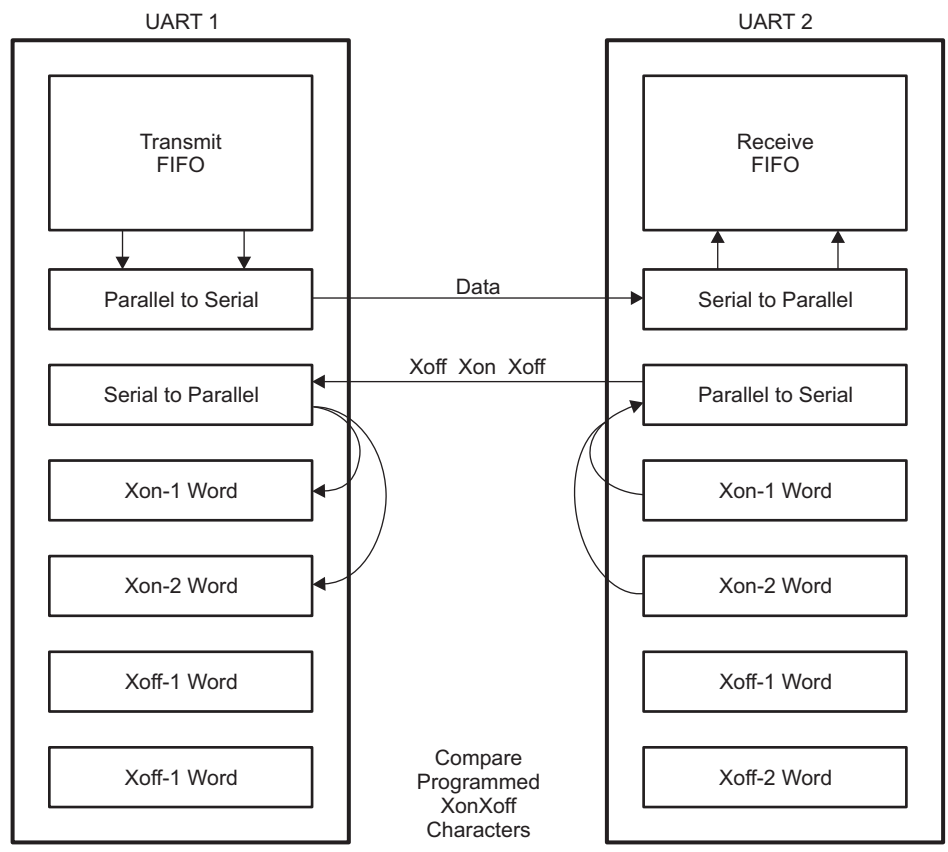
UART 1

Transmit FIFO

Parallel to Serial

Serial to Parallel

Xon-1 Word

Xon-2 Word

Xoff-1 Word

Xoff-1 Word

Data

Xoff Xon Xoff

Compare Programmed XonXoff Characters

UART 2

Receive FIFO

Serial to Parallel

Parallel to Serial

Xon-1 Word

Xon-2 Word

Xoff-1 Word

Xoff-2 Word